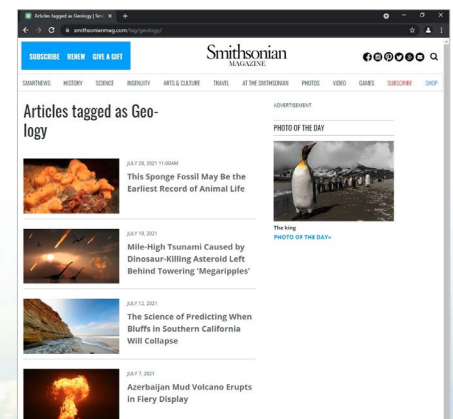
Articles tagged as Geology | Smi ×

smithsonianmag.com/tag/geology/

SUBSCRIBE RENEW GIVE A GIFT

Smithsonian MAGAZINE

SMARTNEWS HISTORY SCIENCE INGENUITY ARTS & CULTURE TRAVEL AT THE SMITHSONIAN PHOTOS VIDEO GAMES SUBSCRIBE SHOP

Articles tagged as Geology

JULY 28, 2021 11:00AM

This Sponge Fossil May Be the Earliest Record of Animal Life

JULY 19, 2021

Mile-High Tsunami Caused by Dinosaur-Killing Asteroid Left Behind Towering 'Megaripples'

JULY 12, 2021

The Science of Predicting When Bluffs in Southern California Will Collapse

JULY 7, 2021

Azerbaijan Mud Volcano Erupts in Fiery Display

ADVERTISEMENT

PHOTO OF THE DAY

The king

PHOTO OF THE DAY»